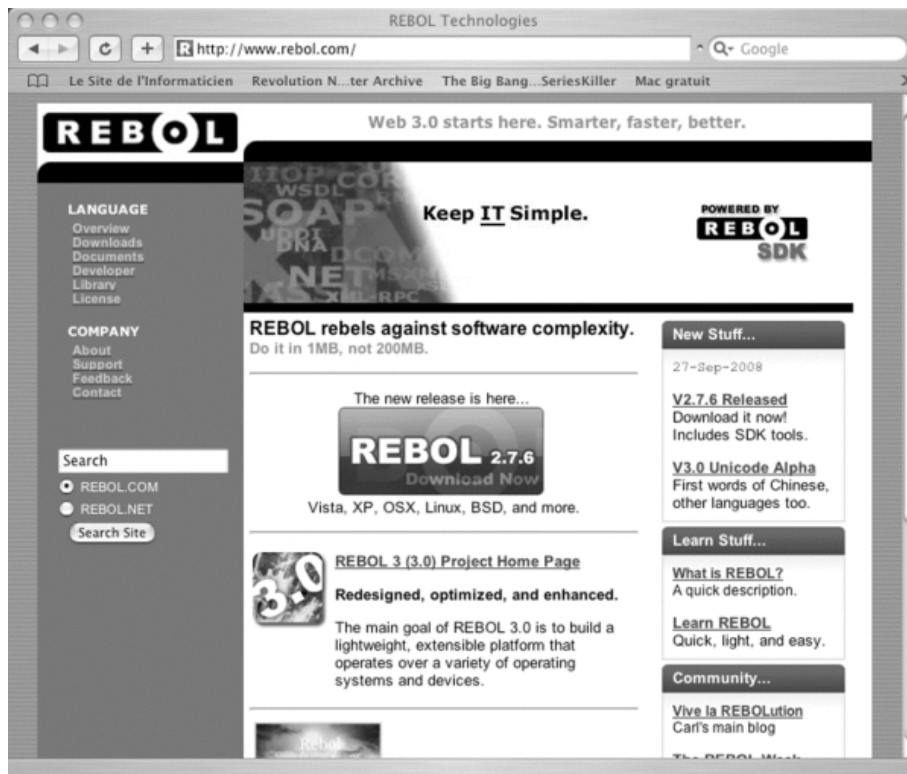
REBOL Technologies

http://www.rebol.com/

Q- Google

Le Site de l'Informaticien Revolution N...ter Archive The Big Bang...SeriesKiller Mac gratuit

REBOL

Web 3.0 starts here. Smarter, faster, better.

IIOP COR WSDL SOAP UDDI DNA DCOM NET XML-RPC

Keep IT Simple.

POWERED BY REBOL SDK

LANGUAGE
Overview
Downloads
Documents
Developer
Library
License

COMPANY
About
Support
Feedback
Contact

Search
REBOL.COM
REBOL.NET
Search Site

REBOL rebels against software complexity.
Do it in 1MB, not 200MB.

The new release is here...

REBOL 2.7.6
Download Now

Vista, XP, OSX, Linux, BSD, and more.

3.0

REBOL 3 (3.0) Project Home Page

Redesigned, optimized, and enhanced.

The main goal of REBOL 3.0 is to build a lightweight, extensible platform that operates over a variety of operating systems and devices.

Rebol

New Stuff...

27-Sep-2008

V2.7.6 Released
Download it now!
Includes SDK tools.

V3.0 Unicode Alpha
First words of Chinese, other languages too.

Learn Stuff...

What is REBOL?
A quick description.

Learn REBOL
Quick, light, and easy.

Community...

Vive la REBOLution
Carl's main blog

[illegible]